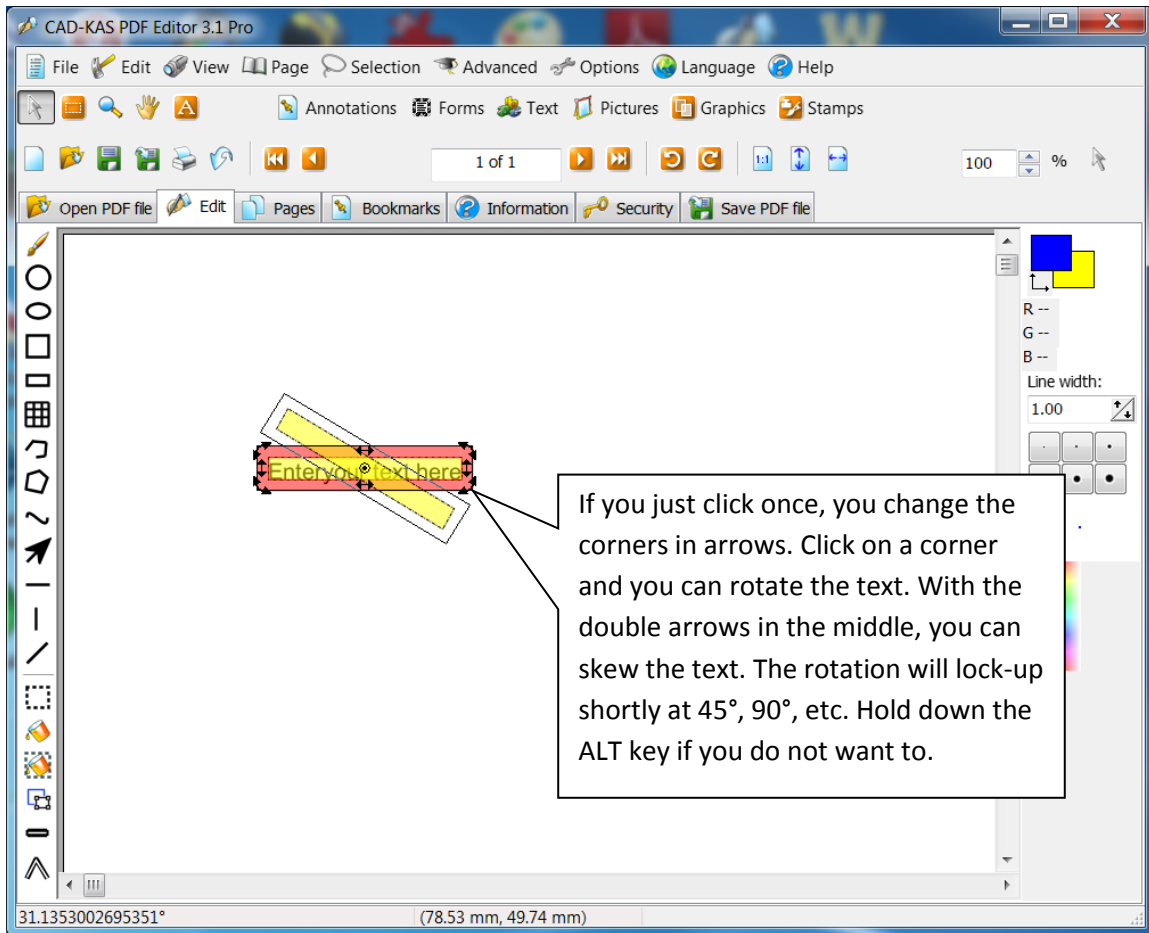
CAD-KAS PDF Editor 3.1 Pro

File Edit View Page Selection Advanced Options Language Help

Annotations Forms Text Pictures Graphics Stamps

1 of 1

100 %

Open PDF file Edit Pages Bookmarks Information Security Save PDF file

R --
G --
B --
Line width:
1.00

Enter your text here

If you just click once, you change the corners in arrows. Click on a corner and you can rotate the text. With the double arrows in the middle, you can skew the text. The rotation will lock-up shortly at 45°, 90°, etc. Hold down the ALT key if you do not want to.

31.1353002695351°

(78.53 mm, 49.74 mm)